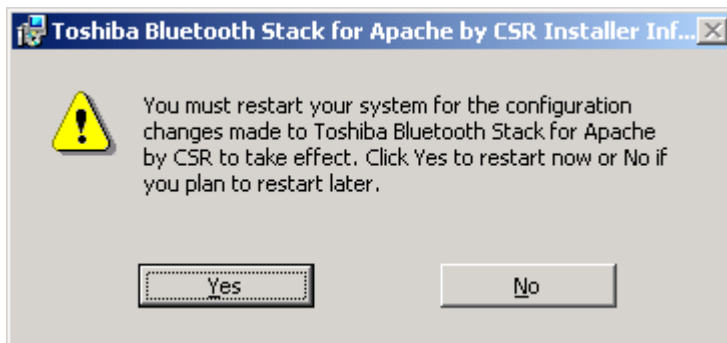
Toshiba Bluetooth Stack for Apache by CSR Installer Inf...

You must restart your system for the configuration changes made to Toshiba Bluetooth Stack for Apache by CSR to take effect. Click Yes to restart now or No if you plan to restart later.

Yes

No